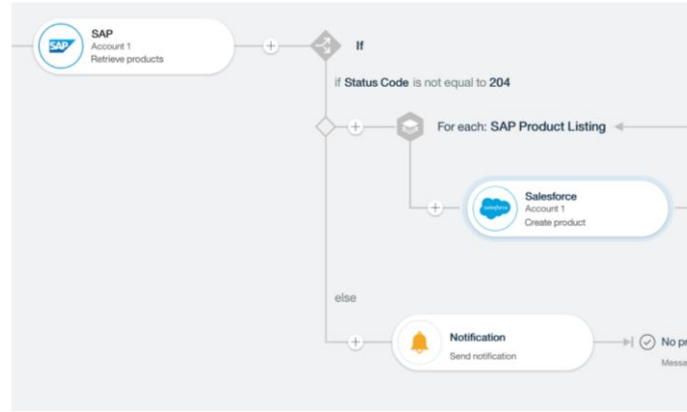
SAP
SAP
Account 1
Retrieve products

If

if Status Code is not equal to 204

For each: SAP Product Listing

salesforce
Salesforce
Account 1
Create product

else

Notification
Send notification

No pr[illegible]
Messa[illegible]